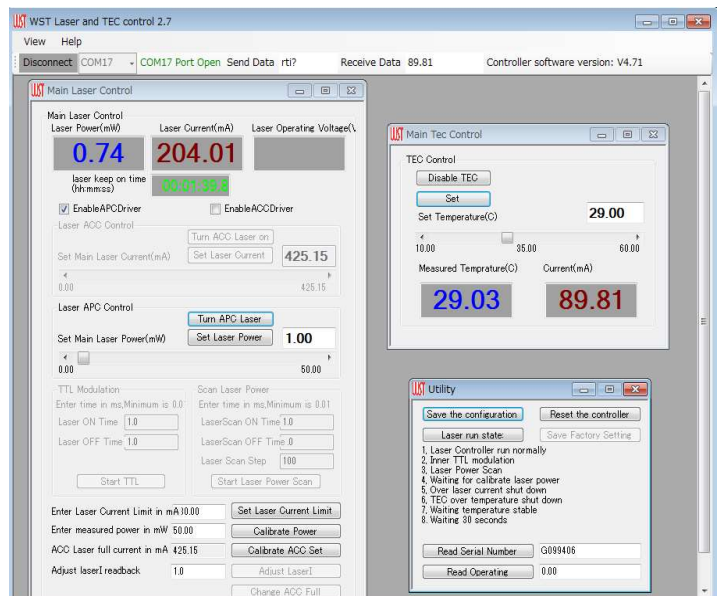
WST Laser and TEC control 2.7

View Help

Disconnect COM17 COM17 Port Open Send Data rti? Receive Data 89.81 Controller software version: V4.71

Main Laser Control

Main Laser Control
Laser Power(mW) Laser Current(mA) Laser Operating Voltage(\

0.74 204.01

laser keep on time (hh:mm:ss) 00:01:39.6

EnableAPCDriver EnableACCDriver

Laser ACC Control
Turn ACC Laser on
Set Main Laser Current(mA) Set Laser Current 425.15
0.00 426.15

Laser APC Control
Turn APC Laser
Set Main Laser Power(mW) Set Laser Power 1.00
0.00 50.00

TTL Modulation
Enter time in ms,Minimum is 0.0
Laser ON Time 1.0
Laser OFF Time 1.0
Start TTL

Scan Laser Power
Enter time in ms,Minimum is 0.01
LaserScan ON Time 1.0
LaserScan OFF Time 0
Laser Scan Step 100
Start Laser Power Scan

Enter Laser Current Limit in mA 10.00 Set Laser Current Limit
Enter measured power in mW 50.00 Calibrate Power
ACC Laser full current in mA 425.15 Calibrate ACC Set
Adjust laserI readback 1.0 Adjust LaserI
Change ACC Full

Main Tec Control

TEC Control
Disable TEC
Set
Set Temperature(C) 29.00
10.00 35.00 60.00
Measured Temprature(C) Current(mA)
29.03 89.81

Utility

Save the configuration Reset the controller
Laser run state: Save Factory Setting
1. Laser Controller run normally
2. Inner TTL modulation
3. Laser Power Scan
4. Waiting for calibrate laser power
5. Over laser current shut down
6. TEC over temperature shut down
7. Waiting temperature stable
8. Waiting 30 seconds

Read Serial Number G099406
Read Operating 0.00